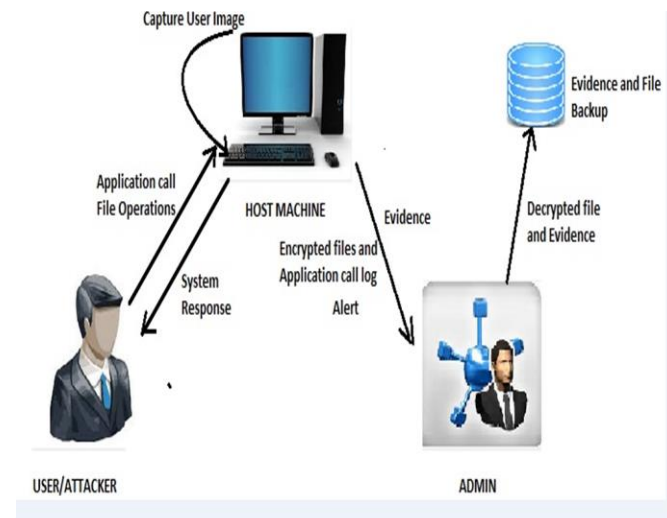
Capture User Image

Evidence and File Backup

Application call File Operations

HOST MACHINE

Evidence

Decrypted file and Evidence

Encrypted files and Application call log

Alert

System Response

USER/ATTACKER

ADMIN